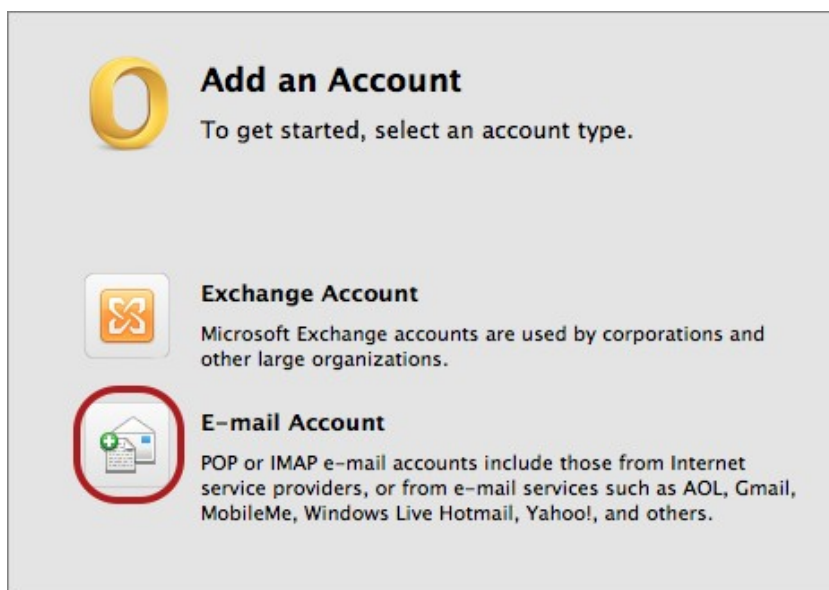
Add an Account

To get started, select an account type.

Exchange Account

Microsoft Exchange accounts are used by corporations and other large organizations.

E-mail Account

POP or IMAP e-mail accounts include those from Internet service providers, or from e-mail services such as AOL, Gmail, MobileMe, Windows Live Hotmail, Yahoo!, and others.